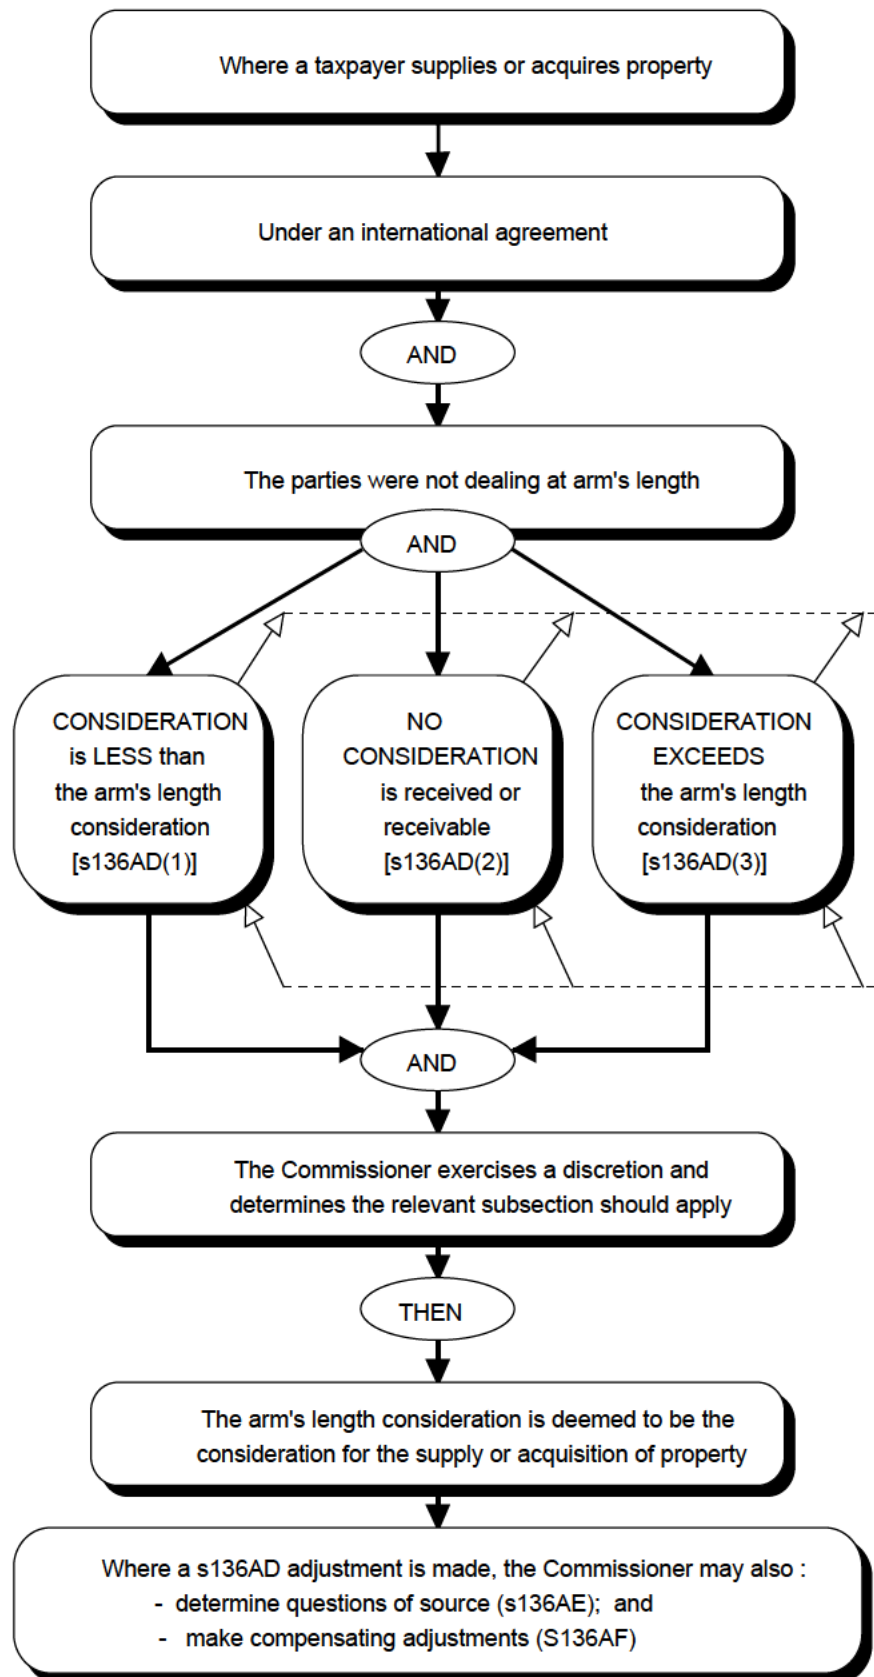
Where a taxpayer supplies or acquires property

Under an international agreement

AND

The parties were not dealing at arm's length

AND

CONSIDERATION is LESS than the arm's length consideration [s136AD(1)]

NO CONSIDERATION is received or receivable [s136AD(2)]

CONSIDERATION EXCEEDS the arm's length consideration [s136AD(3)]

AND

The Commissioner exercises a discretion and determines the relevant subsection should apply

THEN

The arm's length consideration is deemed to be the consideration for the supply or acquisition of property

Where a s136AD adjustment is made, the Commissioner may also :
- determine questions of source (s136AE); and
- make compensating adjustments (S136AF)